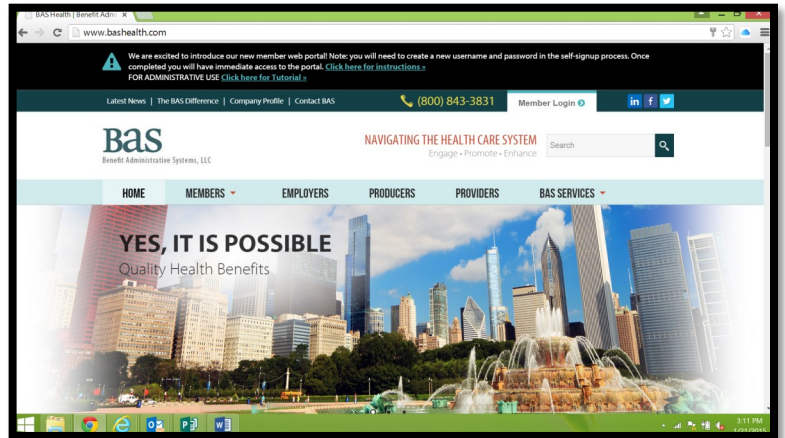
BAS Health | Benefit Admi ×

www.bashealth.com

We are excited to introduce our new member web portal! Note: you will need to create a new username and password in the self-signup process. Once completed you will have immediate access to the portal. Click here for instructions »
FOR ADMINISTRATIVE USE Click here for Tutorial »

Latest News | The BAS Difference | Company Profile | Contact BAS

(800) 843-3831

Member Login

in f

BAS
Benefit Administrative Systems, LLC

NAVIGATING THE HEALTH CARE SYSTEM
Engage • Promote • Enhance

Search

HOME MEMBERS EMPLOYERS PRODUCERS PROVIDERS BAS SERVICES

YES, IT IS POSSIBLE
Quality Health Benefits

3:11 PM
1/21/2015